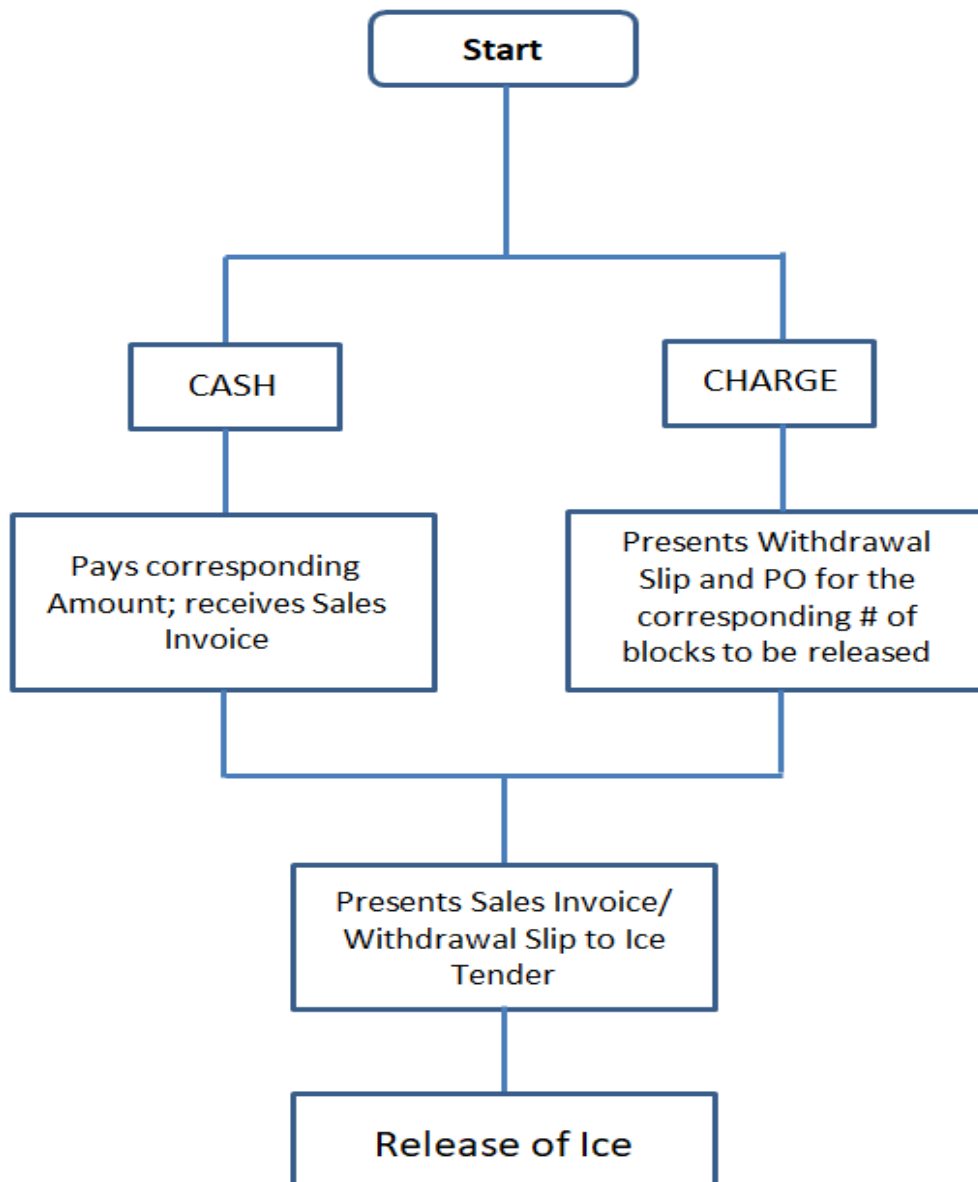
Start

CASH

CHARGE

Pays corresponding Amount; receives Sales Invoice

Presents Withdrawal Slip and PO for the corresponding # of blocks to be released

Presents Sales Invoice/ Withdrawal Slip to Ice Tender

Release of Ice